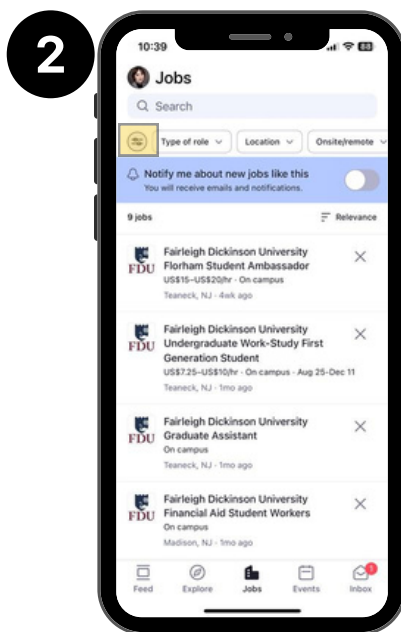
2

10:39

Jobs

Search

Type of role | Location | Onsite/remote

Notify me about new jobs like this
You will receive emails and notifications.

9 jobs | Relevance

FDU Fairleigh Dickinson University
Florham Student Ambassador
US$15–US$20/hr · On campus
Teaneck, NJ · 4wk ago

FDU Fairleigh Dickinson University
Undergraduate Work-Study First Generation Student
US$7.25–US$10/hr · On campus · Aug 25–Dec 11
Teaneck, NJ · 1mo ago

FDU Fairleigh Dickinson University
Graduate Assistant
On campus
Teaneck, NJ · 1mo ago

FDU Fairleigh Dickinson University
Financial Aid Student Workers
On campus
Madison, NJ · 1mo ago

Feed | Explore | Jobs | Events | Inbox